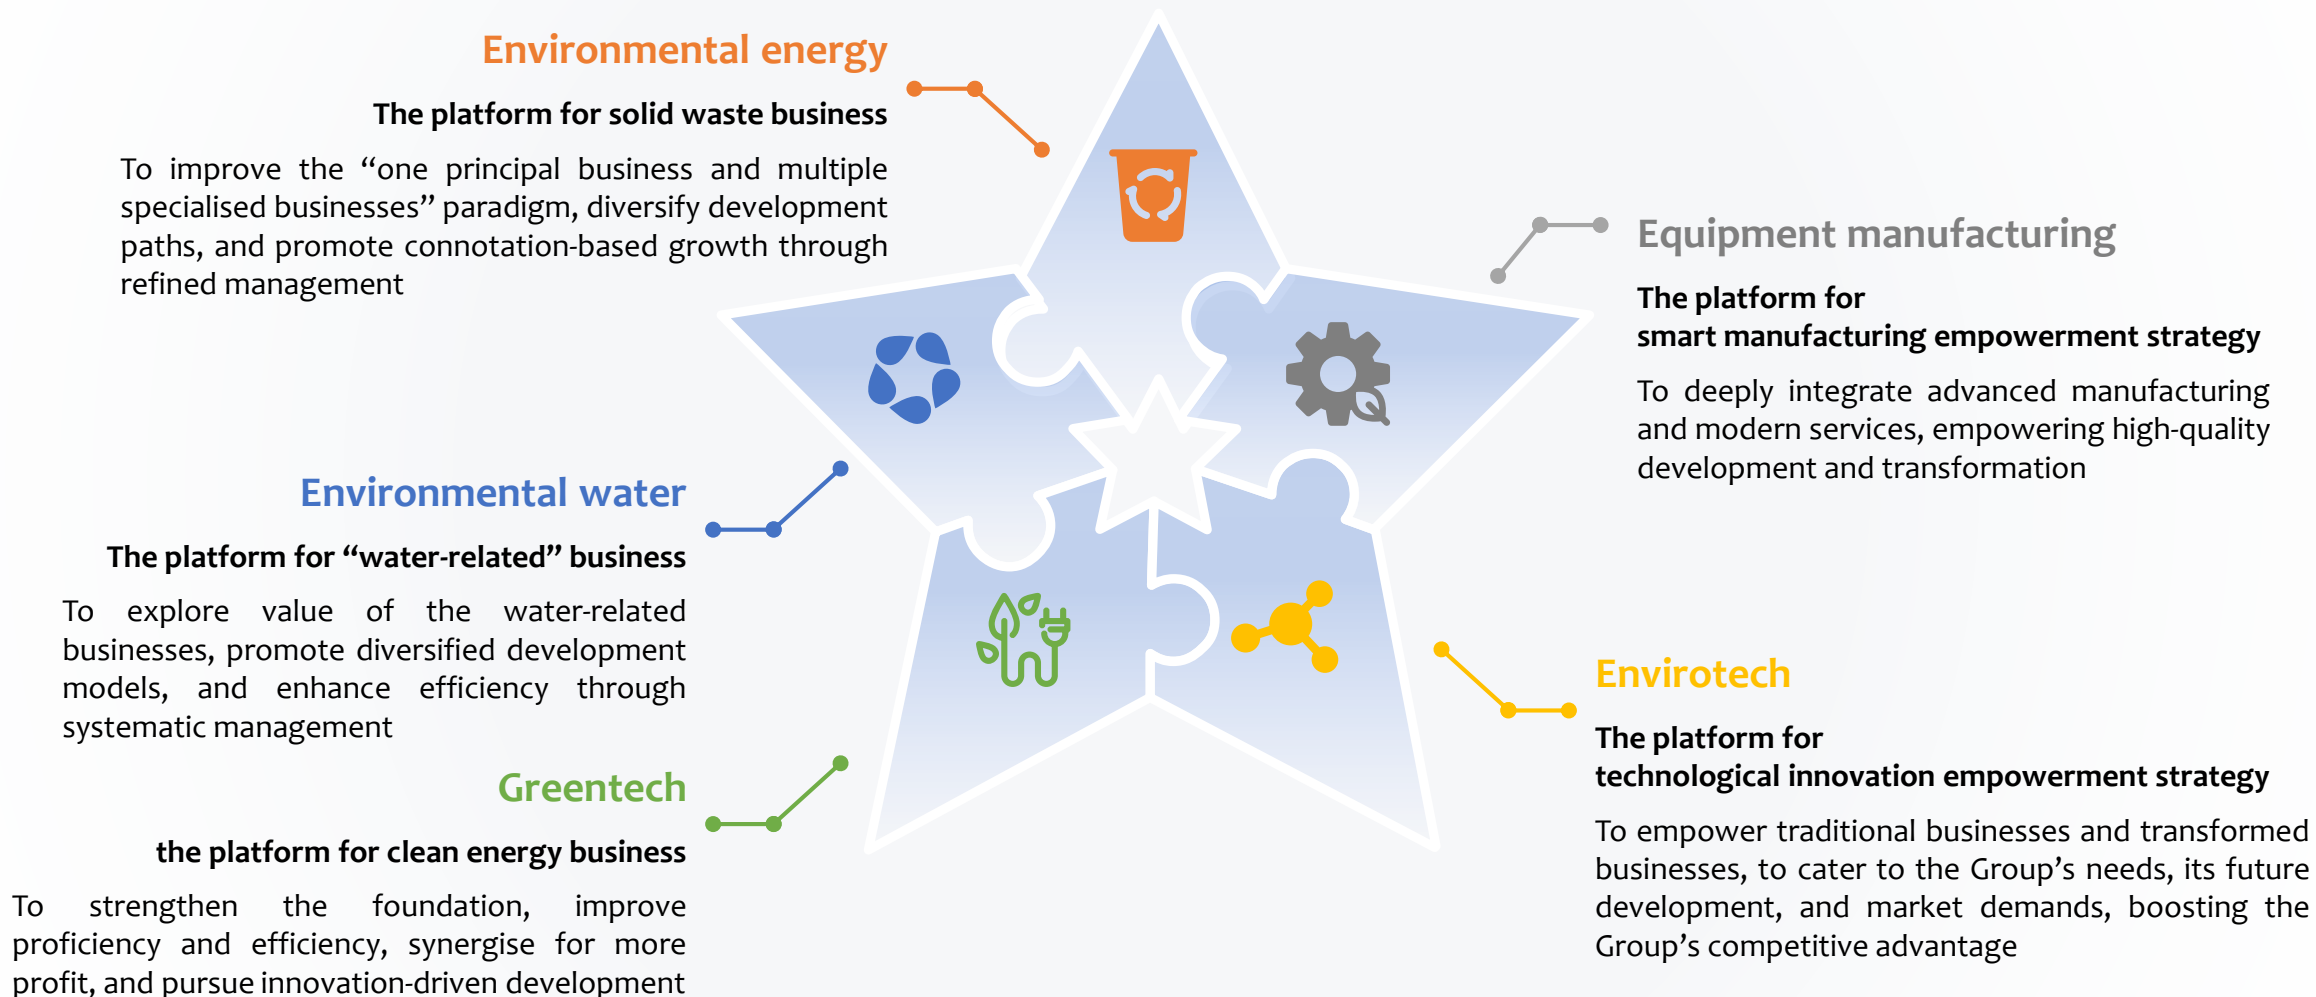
Environmental energy

The platform for solid waste business

To improve the “one principal business and multiple specialised businesses” paradigm, diversify development paths, and promote connotation-based growth through refined management

Equipment manufacturing

The platform for smart manufacturing empowerment strategy

To deeply integrate advanced manufacturing and modern services, empowering high-quality development and transformation

Environmental water

The platform for “water-related” business

To explore value of the water-related businesses, promote diversified development models, and enhance efficiency through systematic management

Envirotech

The platform for technological innovation empowerment strategy

To empower traditional businesses and transformed businesses, to cater to the Group’s needs, its future development, and market demands, boosting the Group’s competitive advantage

Greentech

the platform for clean energy business

To strengthen the foundation, improve proficiency and efficiency, synergise for more profit, and pursue innovation-driven development